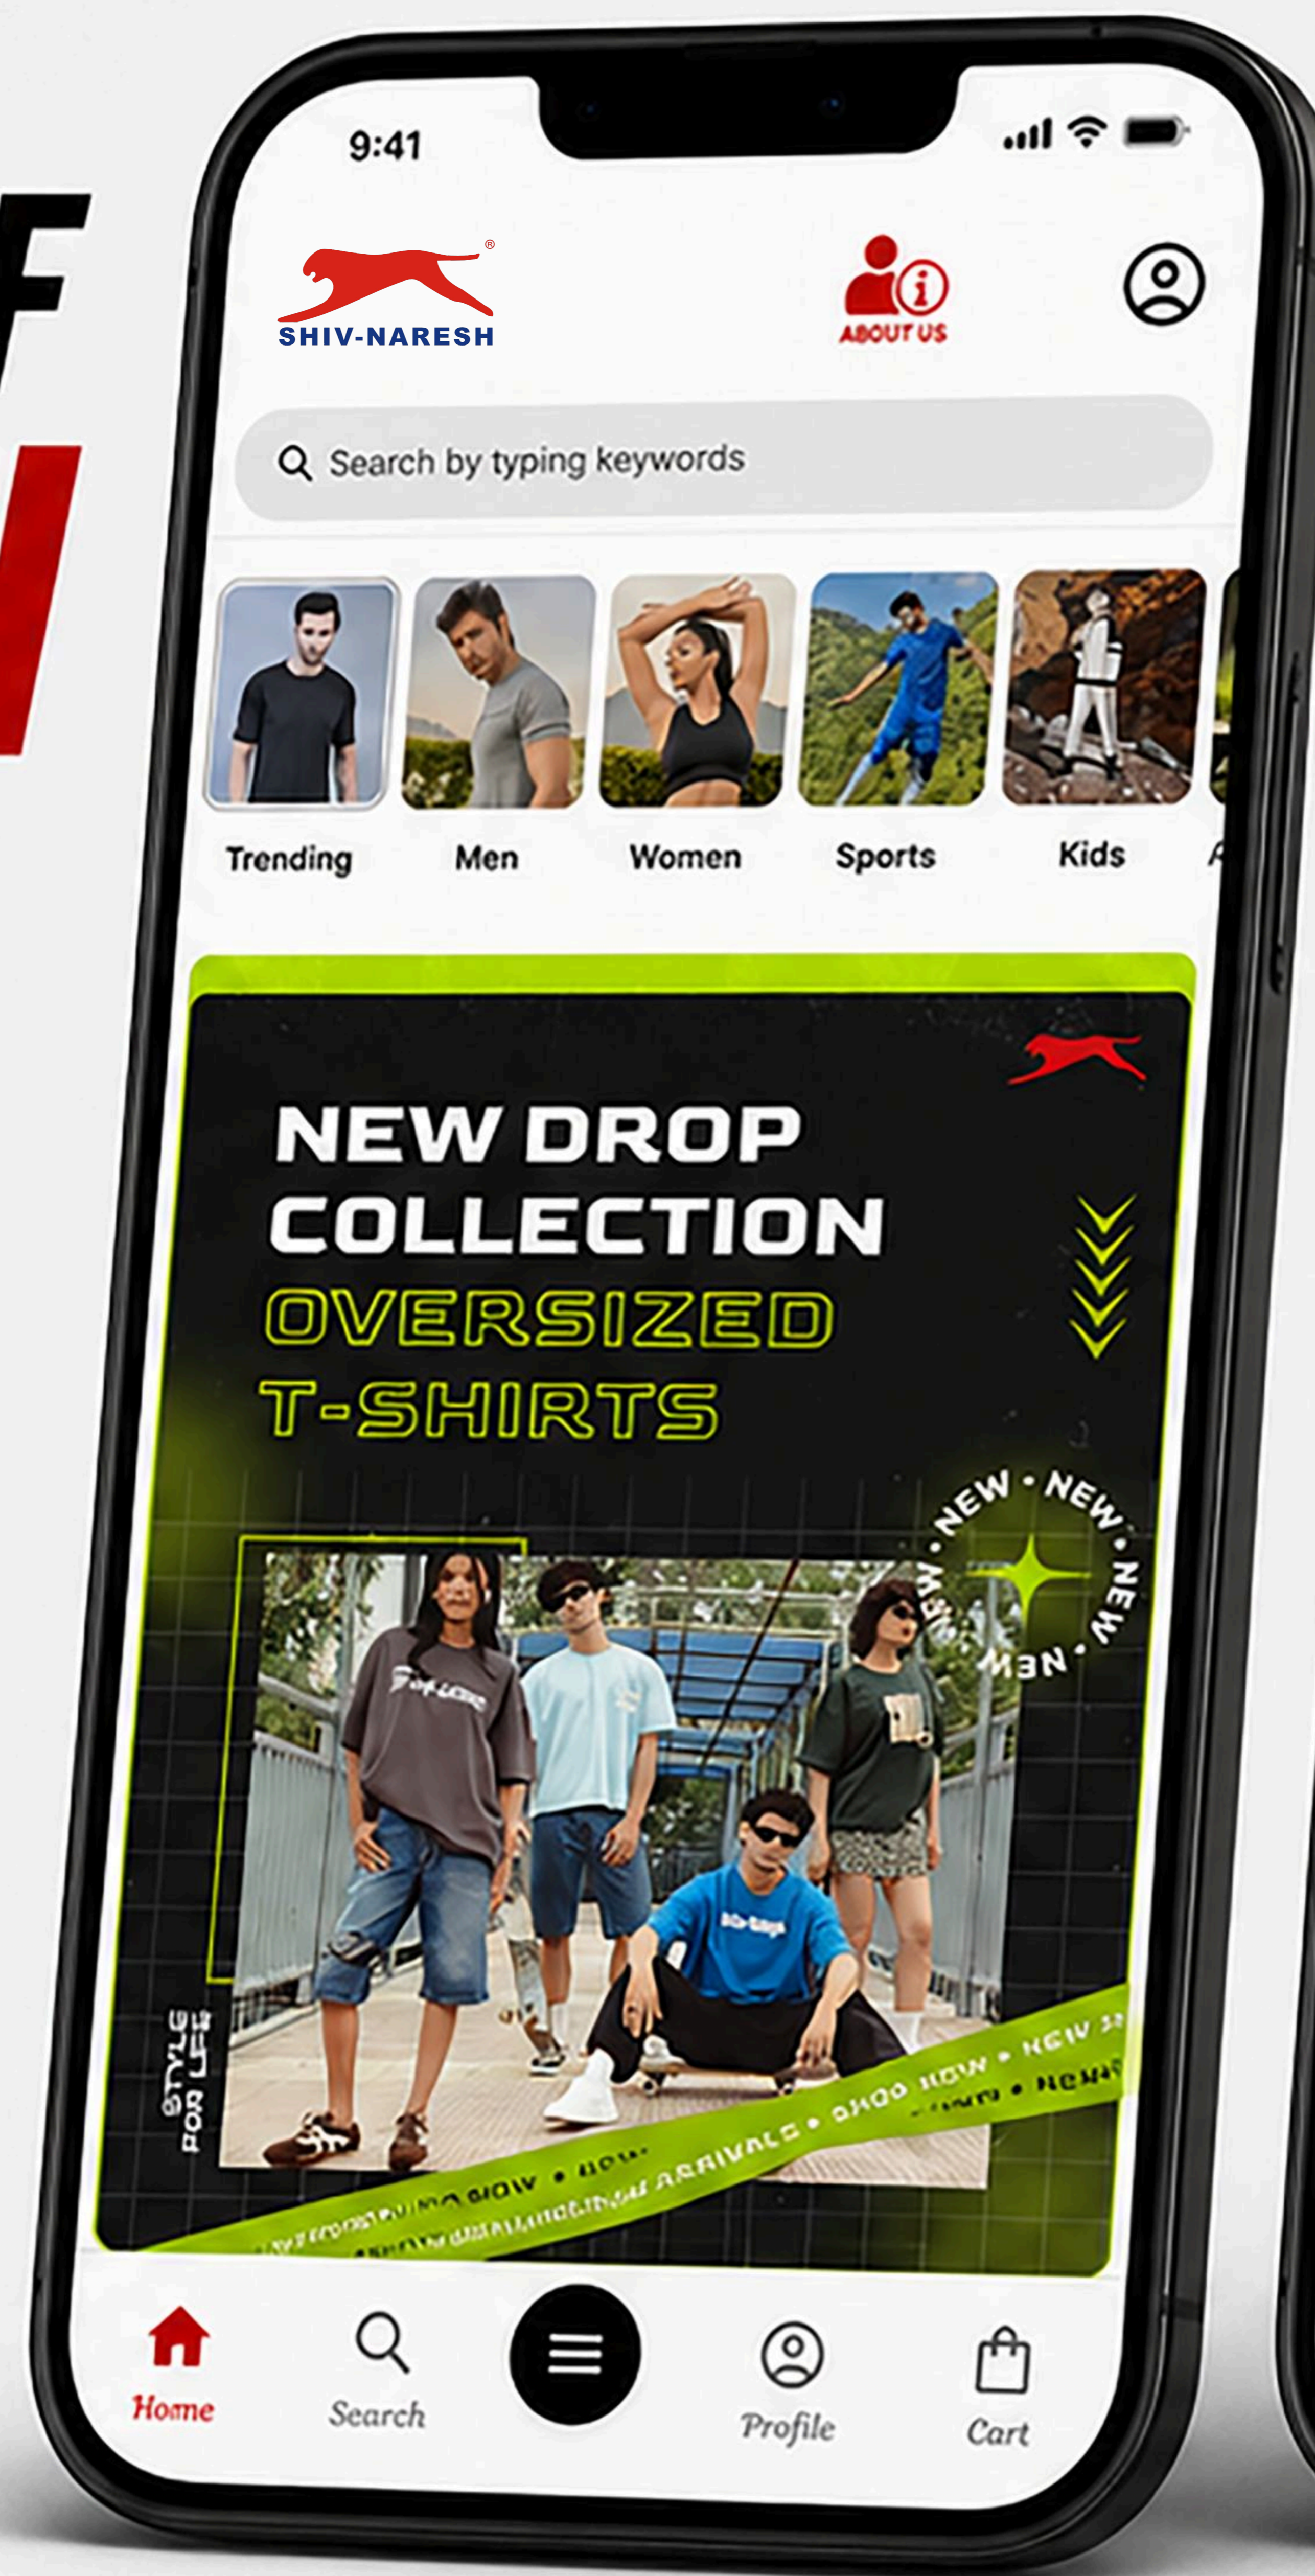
9:41

SHIV-NARESH

ABOUT US

Search by typing keywords

Trending
Men
Women
Sports
Kids

NEW DROP COLLECTION
OVERSIZED T-SHIRTS

NEW • NEW • NEW • NEW • NEW

STYLE FOR LIFE

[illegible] ARRIVALS • SHOP NOW • NEW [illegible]

Home
Search
Profile
Cart